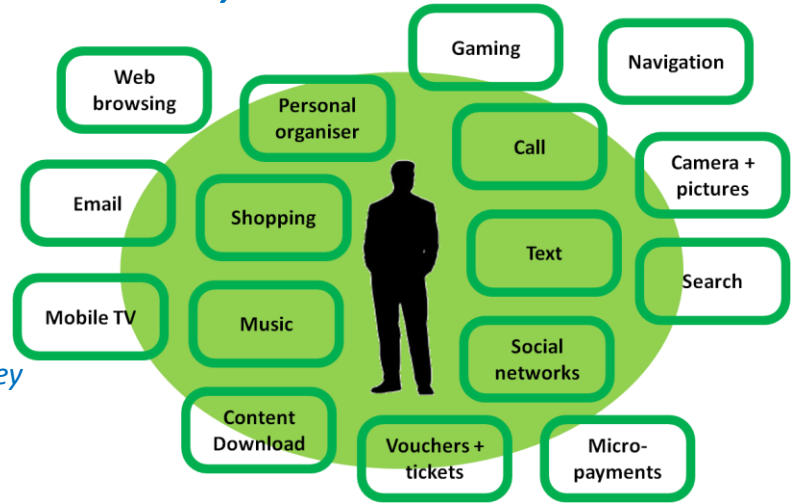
Gaming

Navigation

Web browsing

Personal organiser

Call

Camera + pictures

Email

Shopping

Text

Search

Mobile TV

Music

Social networks

ey

Content Download

Vouchers + tickets

Micro-payments